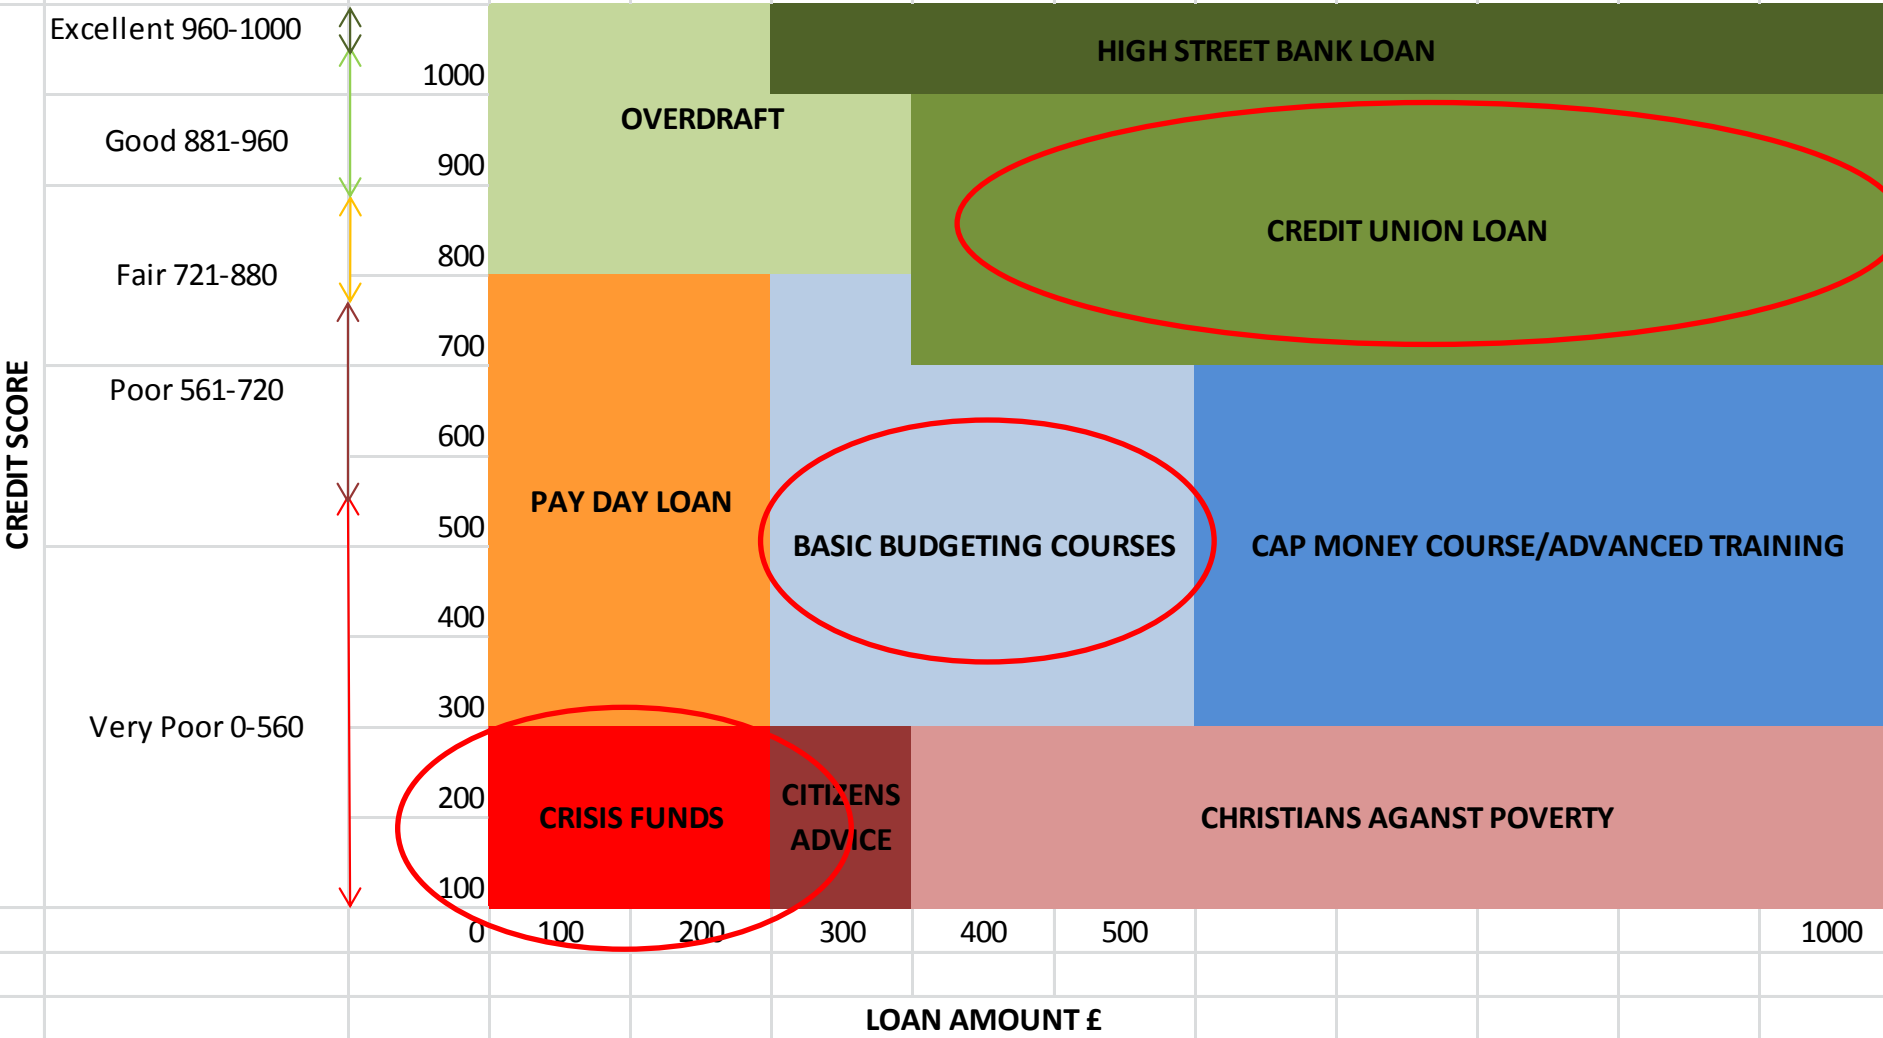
Excellent 960-1000

Good 881-960

Fair 721-880

Poor 561-720

Very Poor 0-560

CREDIT SCORE

1000
900
800
700
600
500
400
300
200
100
0

HIGH STREET BANK LOAN

OVERDRAFT

CREDIT UNION LOAN

PAY DAY LOAN

BASIC BUDGETING COURSES

CAP MONEY COURSE/ADVANCED TRAINING

CRISIS FUNDS

CITIZENS ADVICE

CHRISTIANS AGANST POVERTY

100 200 300 400 500 1000

LOAN AMOUNT £